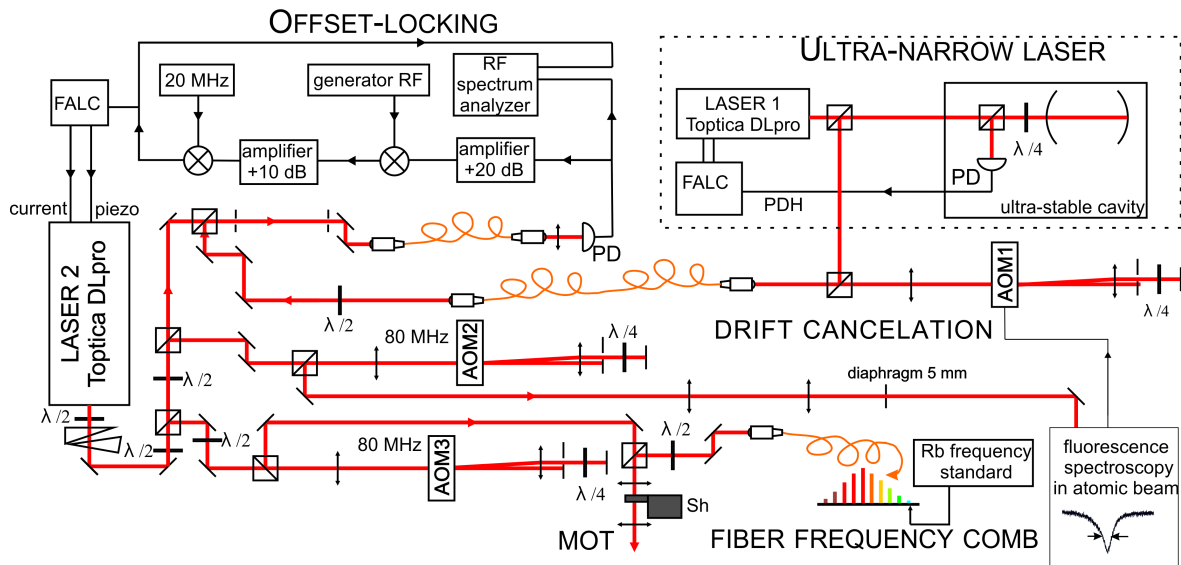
OFFSET-LOCKING

ULTRA-NARROW LASER

FALC

20 MHz

generator RF

RF spectrum analyzer

amplifier +10 dB

amplifier +20 dB

LASER 1 Toptica DLpro

FALC

$\lambda$ /4

PD

PDH

ultra-stable cavity

current

piezo

LASER 2 Toptica DLpro

PD

$\lambda$ /2

AOM1

$\lambda$ /4

DRIFT CANCELATION

80 MHz

AOM2

$\lambda$ /4

$\lambda$ /2

diaphragm 5 mm

$\lambda$ /2

$\lambda$ /2

$\lambda$ /2

80 MHz

AOM3

$\lambda$ /2

$\lambda$ /4

Rb frequency standard

fluorescence spectroscopy in atomic beam

Sh

MOT

FIBER FREQUENCY COMB